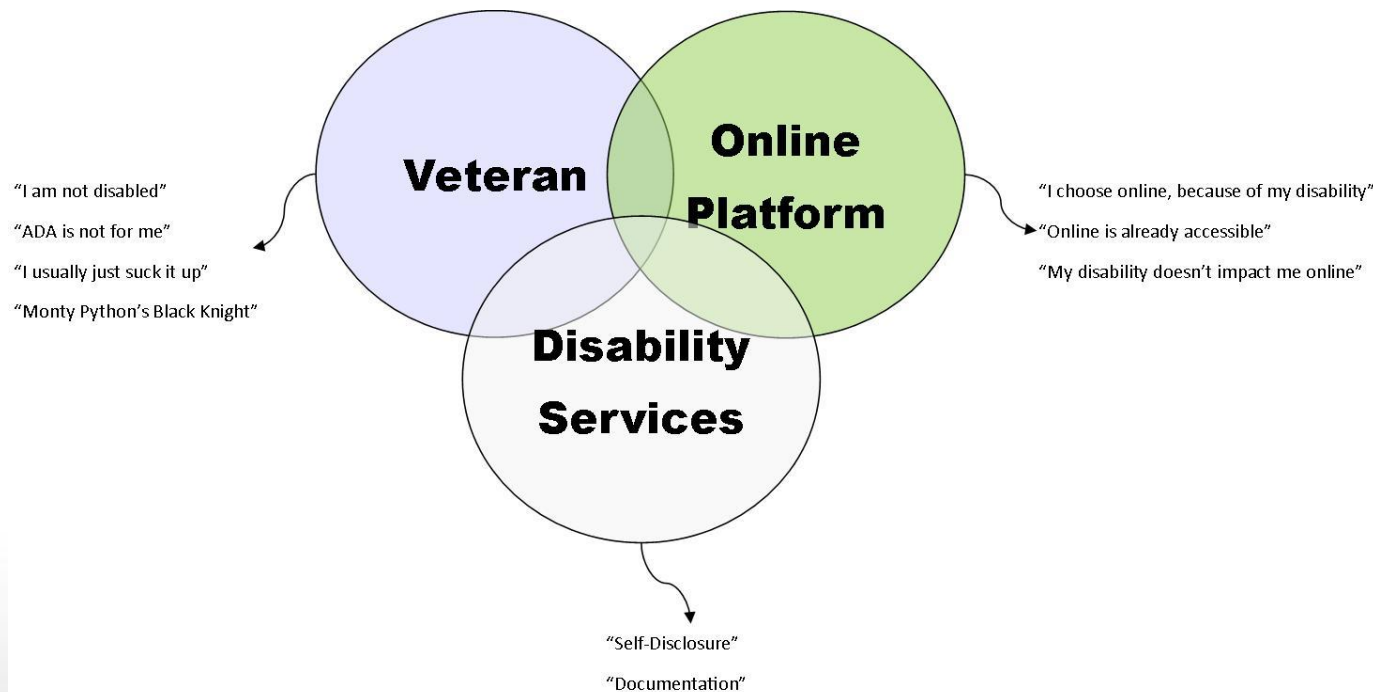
Veteran

Online Platform

Disability Services

"I am not disabled"

"ADA is not for me"

"I usually just suck it up"

"Monty Python's Black Knight"

"I choose online, because of my disability"

"Online is already accessible"

"My disability doesn't impact me online"

"Self-Disclosure"

"Documentation"